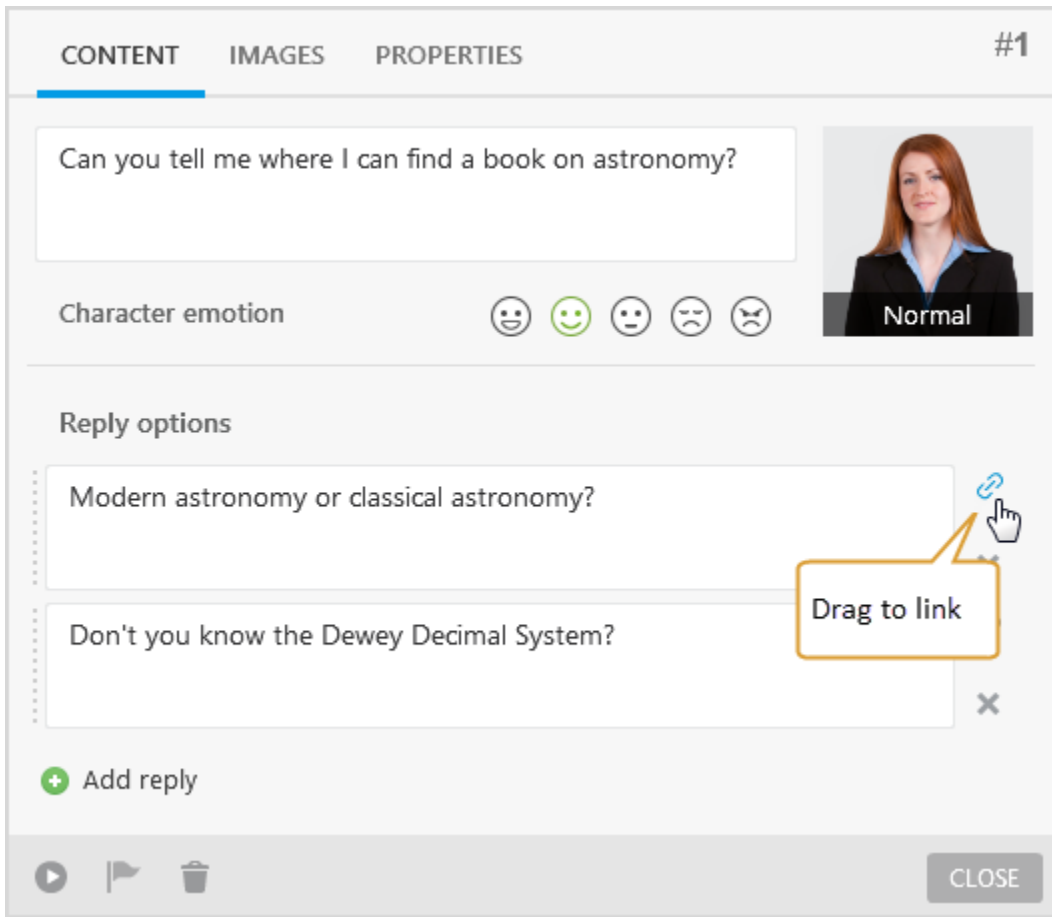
CONTENT IMAGES PROPERTIES

#1

Can you tell me where I can find a book on astronomy?

Normal

Character emotion

Reply options

Modern astronomy or classical astronomy?

Drag to link

Don't you know the Dewey Decimal System?

Add reply

CLOSE